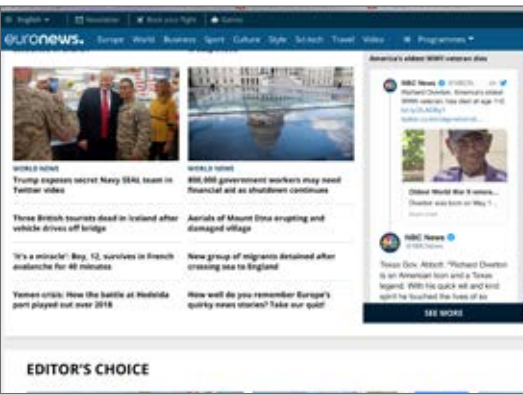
English | Newsletter | Book your flight | Games

euronews. Europe World Business Sport Culture Style Sci-tech Travel Video Programmes

America's oldest WWII veteran dies

WORLD NEWS
Trump exposes secret Navy SEAL team in Twitter video

WORLD NEWS
800,000 government workers may need financial aid as shutdown continues

Three British tourists dead in Iceland after vehicle drives off bridge

Aerials of Mount Etna erupting and damaged village

'It's a miracle': Boy, 12, survives in French avalanche for 40 minutes

New group of migrants detained after crossing sea to England

Yemen crisis: How the battle at Hodeida port played out over 2018

How well do you remember Europe's quirky news stories? Take our quiz!

NBC News @NBCNews
Richard Overton, America's oldest WWII veteran, has died at age 112.
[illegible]

Oldest World War II veteran...
Overton was born on May 1...

NBC News @NBCNews
Texas Gov. Abbott: "Richard Overton is an American icon and a Texas legend. With his quick wit and kind spirit he touched the lives of so

SEE MORE

EDITOR'S CHOICE